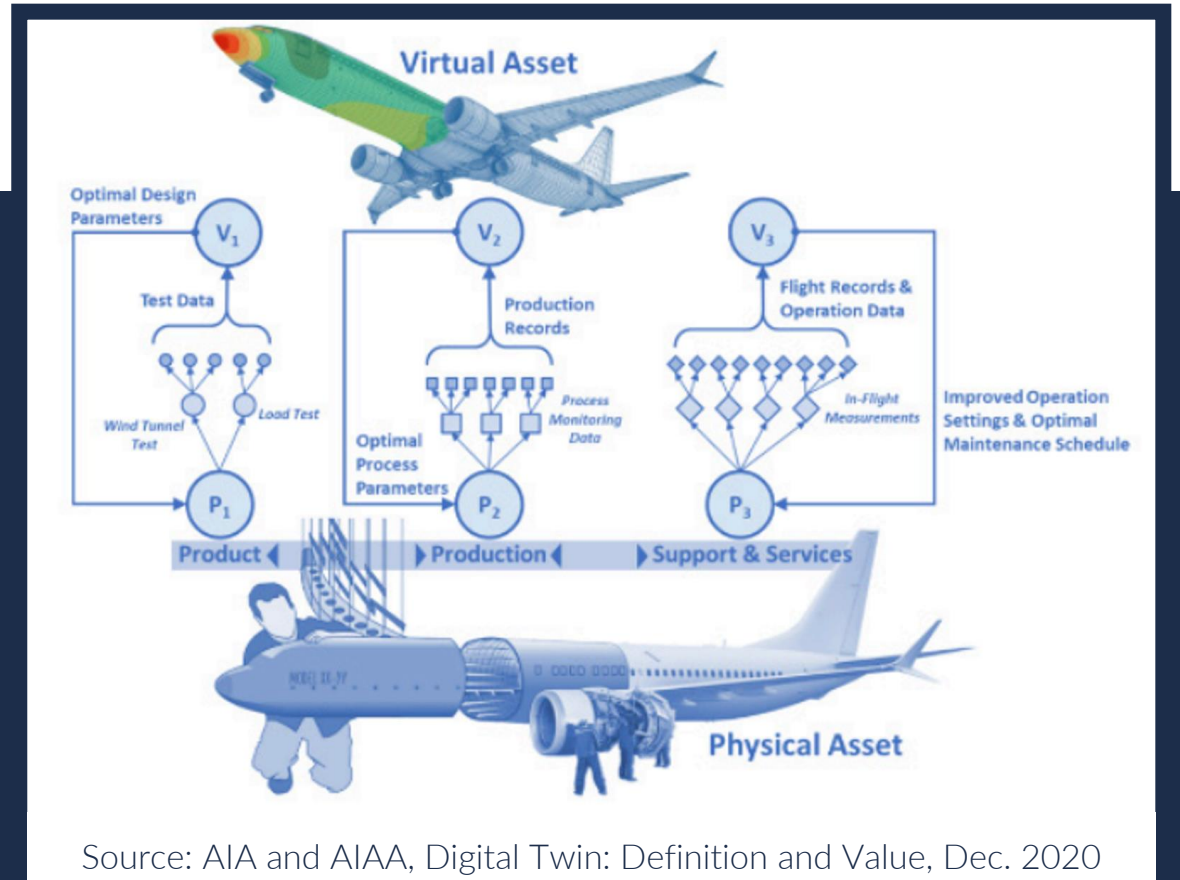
Virtual Asset

Optimal Design Parameters

$V_1$

Test Data

Wind Tunnel Test

Load Test

$P_1$

$V_2$

Production Records

Process Monitoring Data

Optimal Process Parameters

$P_2$

$V_3$

Flight Records & Operation Data

In-Flight Measurements

Improved Operation Settings & Optimal Maintenance Schedule

$P_3$

Product

Production

Support & Services

Physical Asset

Source: AIA and AIAA, Digital Twin: Definition and Value, Dec. 2020